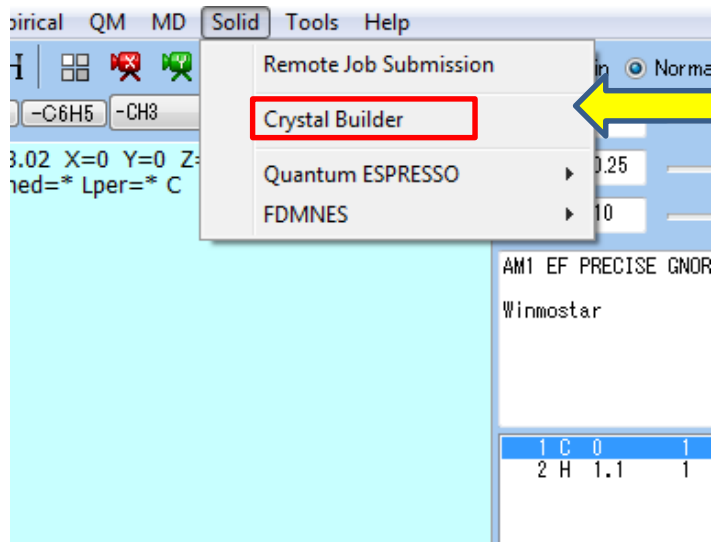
pirical QM MD Solid Tools Help

-C6H5 -CH3

3.02 X=0 Y=0 Z=
ned=* Lper=* C

Remote Job Submission
Crystal Builder
Quantum ESPRESSO
FDMNES

in Norma

0.25
10

AM1 EF PRECISE GNOR

Winmostar

| 1 | C | 0 | 1 |
|---|---|---|---|
| 2 | H | 1.1 | 1 |